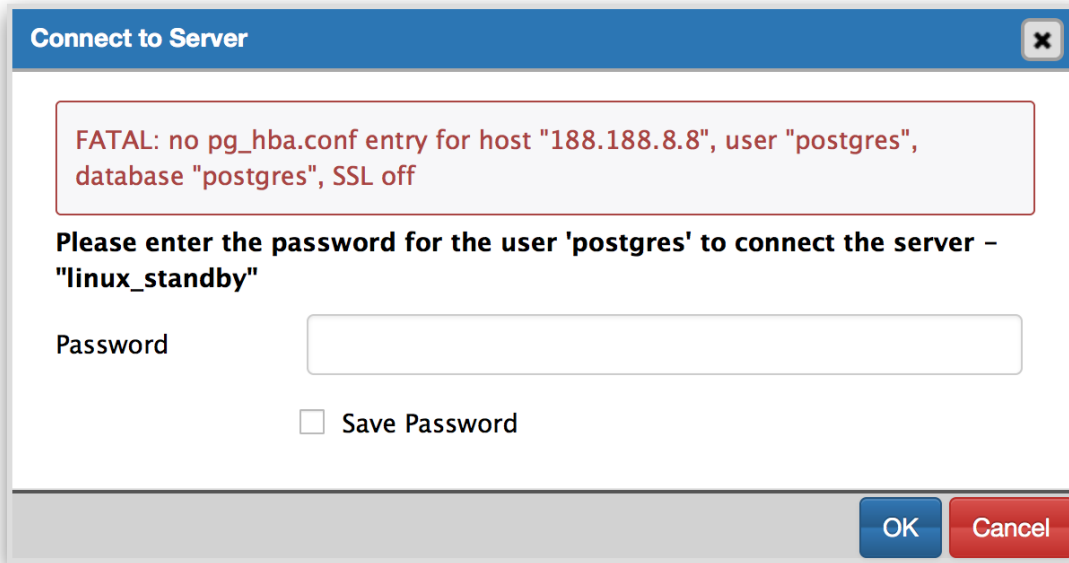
Connect to Server

FATAL: no pg_hba.conf entry for host "188.188.8.8", user "postgres", database "postgres", SSL off

Please enter the password for the user 'postgres' to connect the server - "linux_standby"

Password

Save Password

OK Cancel